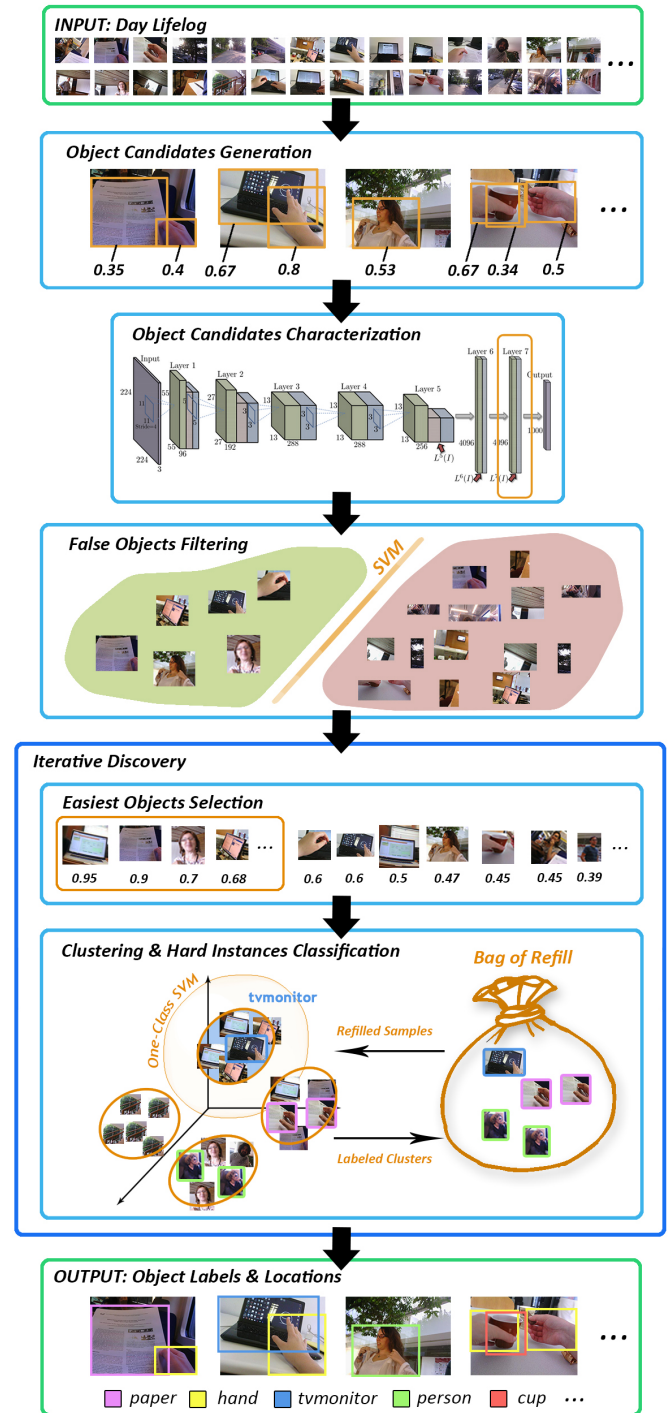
INPUT: Day Lifelog

...

Object Candidates Generation

0.35 0.4 0.67 0.8 0.53 0.67 0.34 0.5 ...

Object Candidates Characterization

Input Layer 1 Layer 2 Layer 3 Layer 4 Layer 5 Layer 6 Layer 7 Output

224 224 3 11 11 stride of 4 55 55 96 27 27 192 13 13 288 13 13 288 13 13 256 4096 4096 1000

$L^5(I)$ $L^6(I)$ $L^7(I)$

False Objects Filtering

SVM

Iterative Discovery

Easiest Objects Selection

0.95 0.9 0.7 0.68 ... 0.6 0.6 0.5 0.47 0.45 0.45 0.39 ...

Clustering & Hard Instances Classification

One-Class SVM

tvmonitor

Bag of Refill

Refilled Samples

Labeled Clusters

OUTPUT: Object Labels & Locations

...

paper hand tvmonitor person cup ...